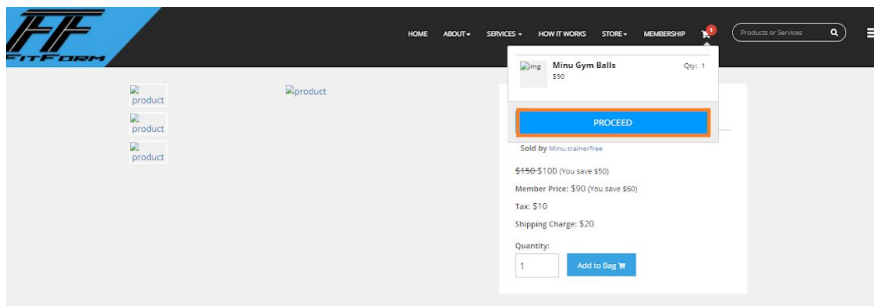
FITFORM

HOME ABOUT SERVICES HOW IT WORKS STORE MEMBERSHIP 1 Products or Services

product

product

product

product

img Minu Gym Balls Qty: 1
$90

PROCEED

Sold by Minu.trainerfree

~~$150~~ $100 (You save $50)

Member Price: $90 (You save $60)

Tax: $10

Shipping Charge: $20

Quantity:

1

Add to Bag